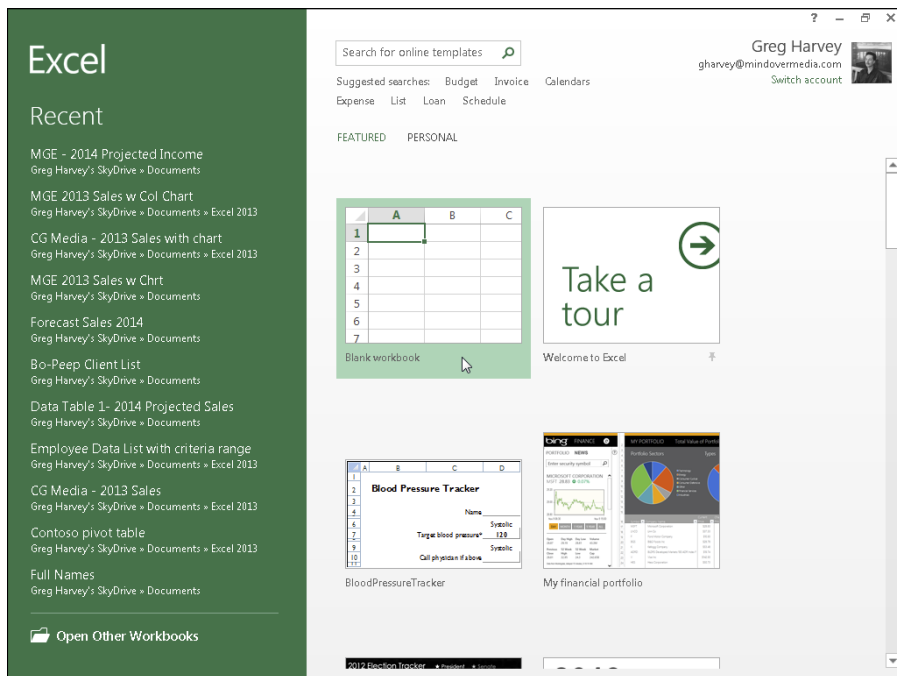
Excel

Recent

MGE - 2014 Projected Income
Greg Harvey's SkyDrive » Documents

MGE 2013 Sales w Col Chart
Greg Harvey's SkyDrive » Documents » Excel 2013

CG Media - 2013 Sales with chart
Greg Harvey's SkyDrive » Documents » Excel 2013

MGE 2013 Sales w Chrt
Greg Harvey's SkyDrive » Documents

Forecast Sales 2014
Greg Harvey's SkyDrive » Documents

Bo-Peep Client List
Greg Harvey's SkyDrive » Documents

Data Table 1- 2014 Projected Sales
Greg Harvey's SkyDrive » Documents

Employee Data List with criteria range
Greg Harvey's SkyDrive » Documents » Excel 2013

CG Media - 2013 Sales
Greg Harvey's SkyDrive » Documents » Excel 2013

Contoso pivot table
Greg Harvey's SkyDrive » Documents » Excel 2013

Full Names
Greg Harvey's SkyDrive » Documents

Open Other Workbooks

? – ×

Search for online templates

Suggested searches: Budget Invoice Calendars
Expense List Loan Schedule

Greg Harvey
gharvey@mindovermedia.com
Switch account

FEATURED PERSONAL

| | A | B | C |
|---|---|---|---|
| 1 | | | |
| 2 | | | |
| 3 | | | |
| 4 | | | |
| 5 | | | |
| 6 | | | |
| 7 | | | |

Blank workbook

Take a tour

Welcome to Excel

A B C D
Blood Pressure Tracker
Name
Systolic
Target blood pressure* 120
Systolic
Call physician if above

BloodPressureTracker

bing FINANCE
PORTFOLIO NEWS
MY PORTFOLIO Total Value of Portfolio
Portfolio Sectors Types

My financial portfolio

2012 Election Tracker • President • Senate